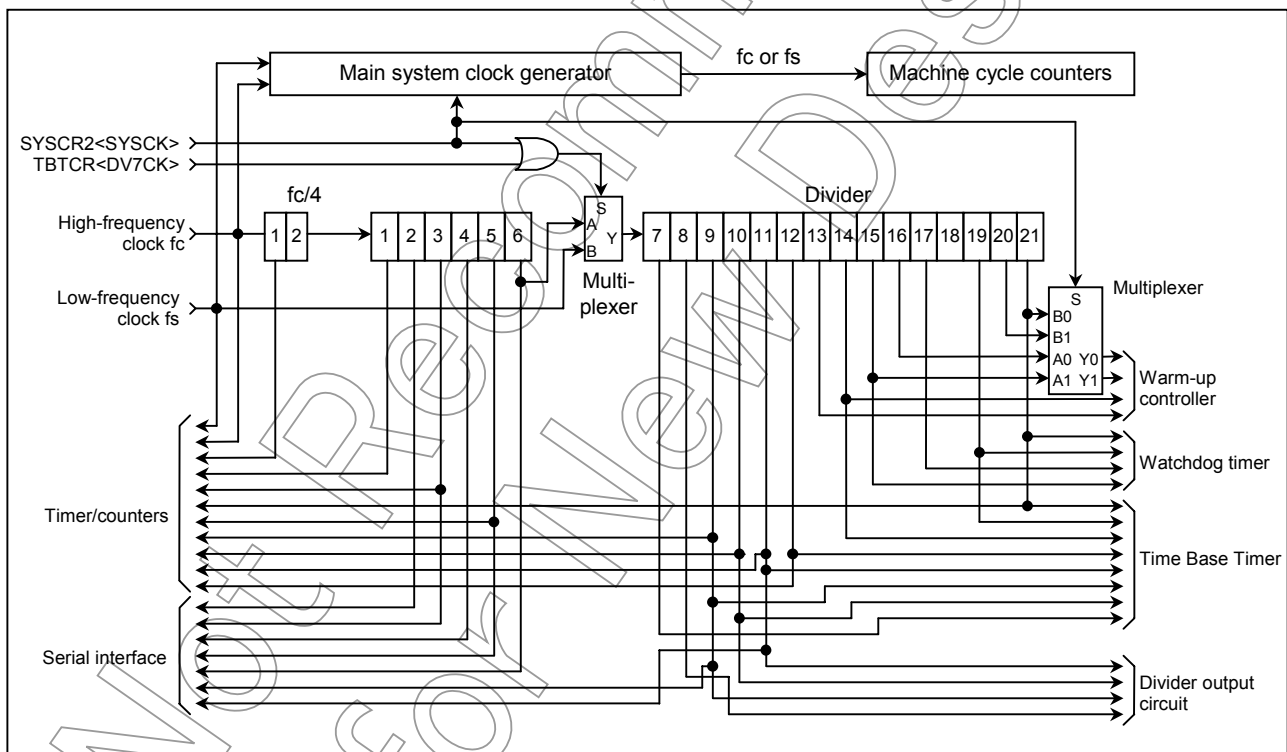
Main system clock generator

fc or fs

Machine cycle counters

SYSCR2<SYSCK>
TBTCR<DV7CK>

fc/4

Divider

High-frequency clock fc

1 2

1 2 3 4 5 6

S
A
B
Y

Multiplexer

7 8 9 10 11 12 13 14 15 16 17 18 19 20 21

Low-frequency clock fs

Multiplexer

S
B0
B1
A0 Y0
A1 Y1

Warm-up controller

Watchdog timer

Timer/counters

Time Base Timer

Serial interface

Divider output circuit

Not Recommended for New Design